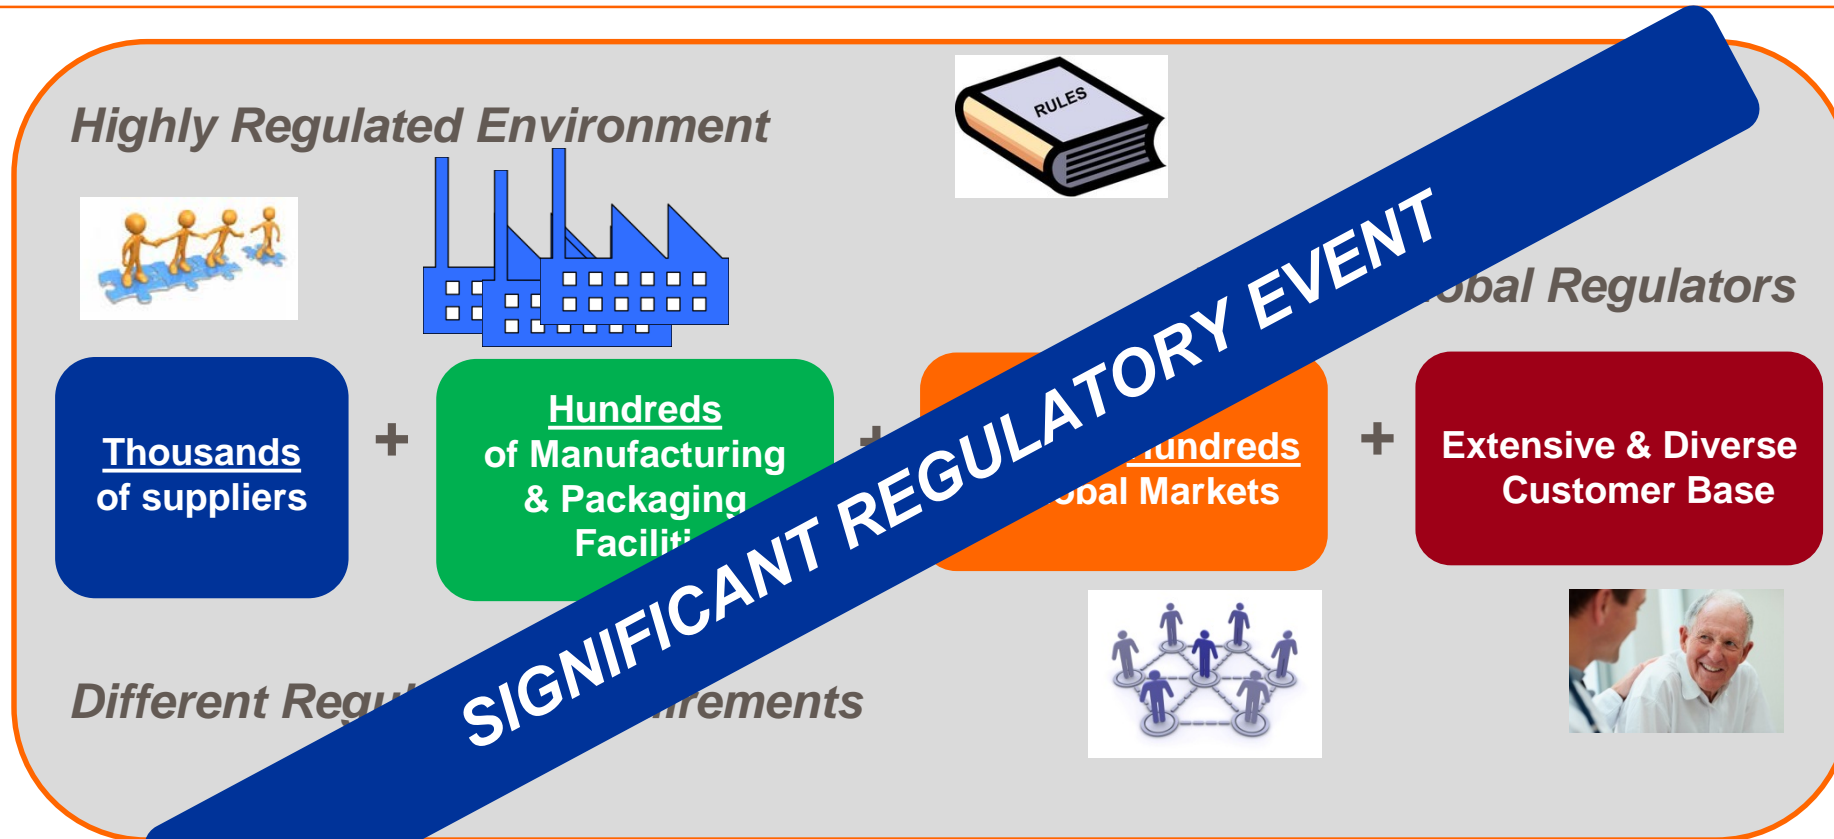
Highly Regulated Environment

RULES

obal Regulators

Thousands of suppliers

+

Hundreds of Manufacturing & Packaging Faciliti

+

undreds obal Markets

+

Extensive & Diverse Customer Base

Different Regu irements

SIGNIFICANT REGULATORY EVENT